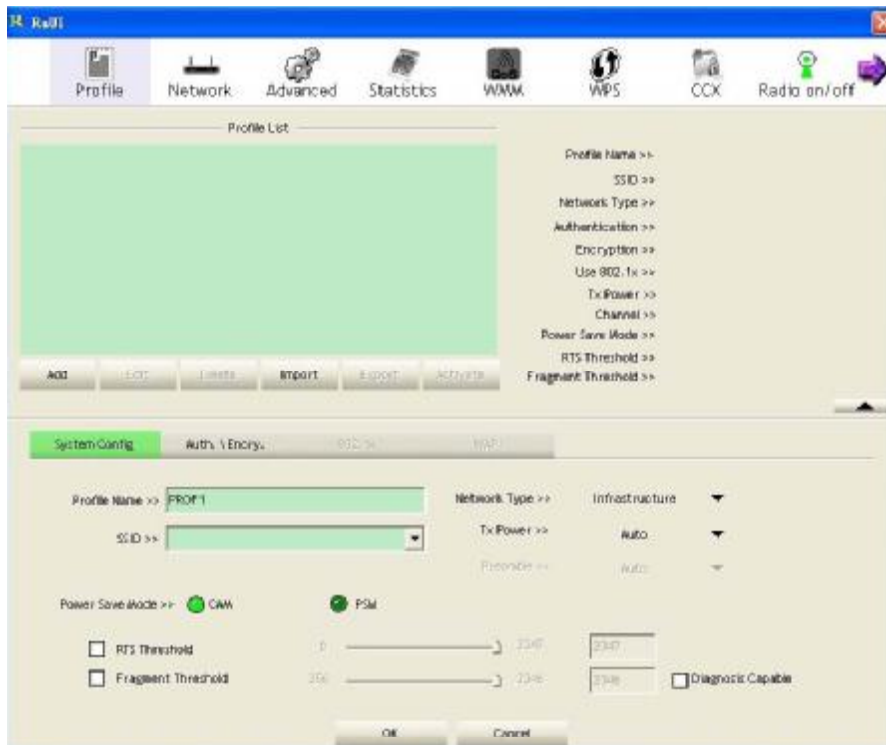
RaUI

Profile Network Advanced Statistics WMM WPS CCX Radio on/off

Profile List

Profile Name >>
SSID >>
Network Type >>
Authentication >>
Encryption >>
Use 802.1x >>
Tx Power >>
Channel >>
Power Save Mode >>
RTS Threshold >>
Fragment Threshold >>

Add Edit Delete Import Export Activate

System Config Auth. \ Encry. 802.1x WAP

Profile Name >> PROF1
SSID >>
Network Type >> Infrastructure
Tx Power >> Auto
Preamble >> Auto

Power Save Mode >> CAM PSM

RTS Threshold 0 2347 2347
Fragment Threshold 256 2346 2346 Diagnostic Capable

OK Cancel